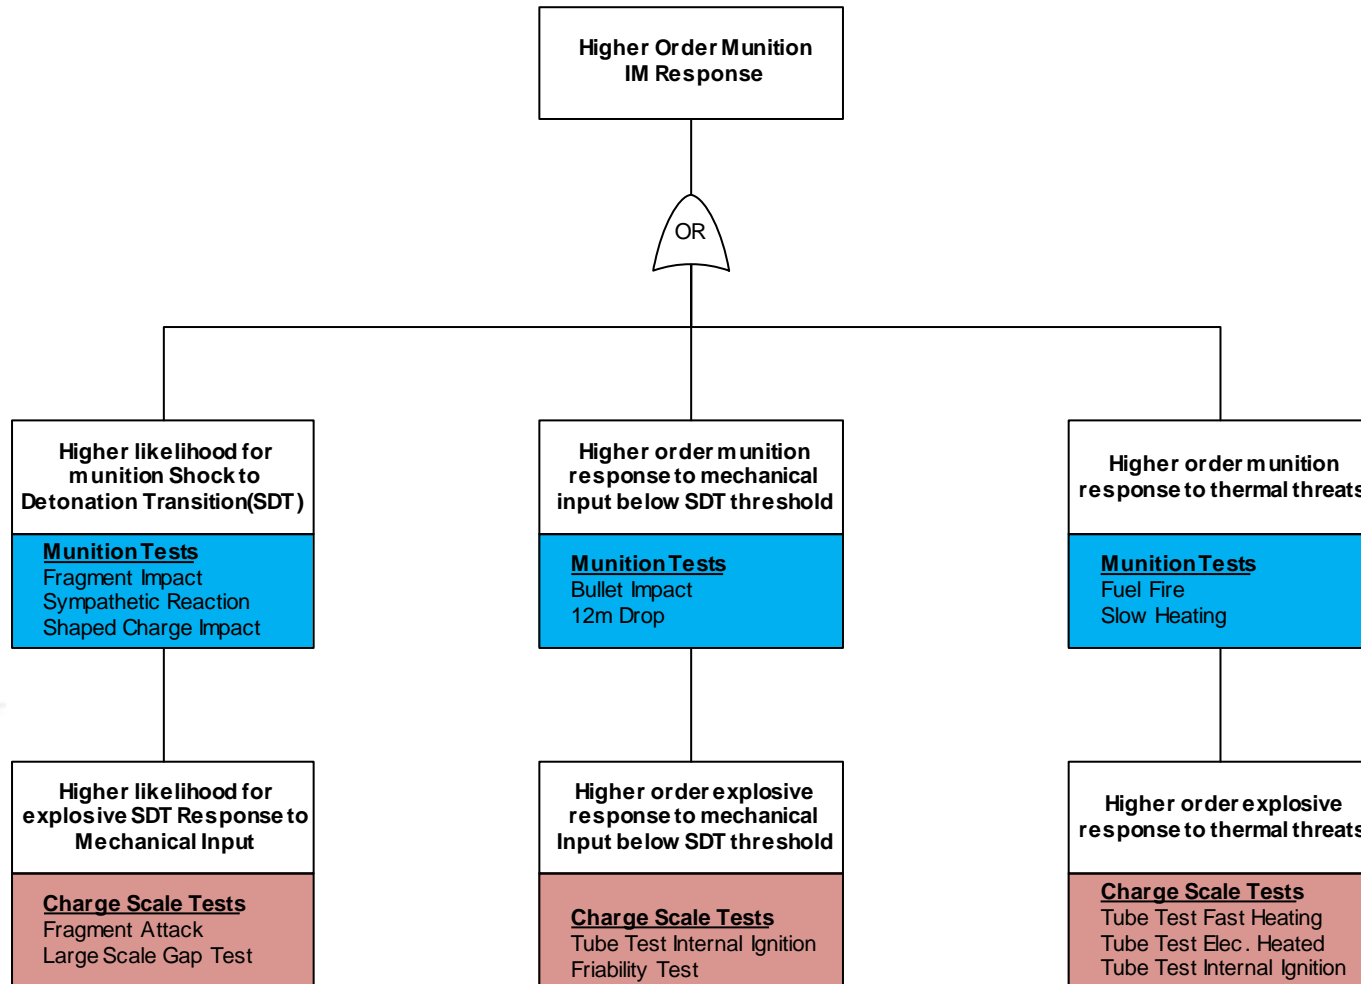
Higher Order Munition IM Response

OR

Higher likelihood for munition Shock to Detonation Transition(SDT)

Munition Tests
Fragment Impact
Sympathetic Reaction
Shaped Charge Impact

Higher order munition response to mechanical input below SDT threshold

Munition Tests
Bullet Impact
12m Drop

Higher order munition response to thermal threats

Munition Tests
Fuel Fire
Slow Heating

Higher likelihood for explosive SDT Response to Mechanical Input

Charge Scale Tests
Fragment Attack
Large Scale Gap Test

Higher order explosive response to mechanical Input below SDT threshold

Charge Scale Tests
Tube Test Internal Ignition
Friability Test

Higher order explosive response to thermal threats

Charge Scale Tests
Tube Test Fast Heating
Tube Test Elec. Heated
Tube Test Internal Ignition